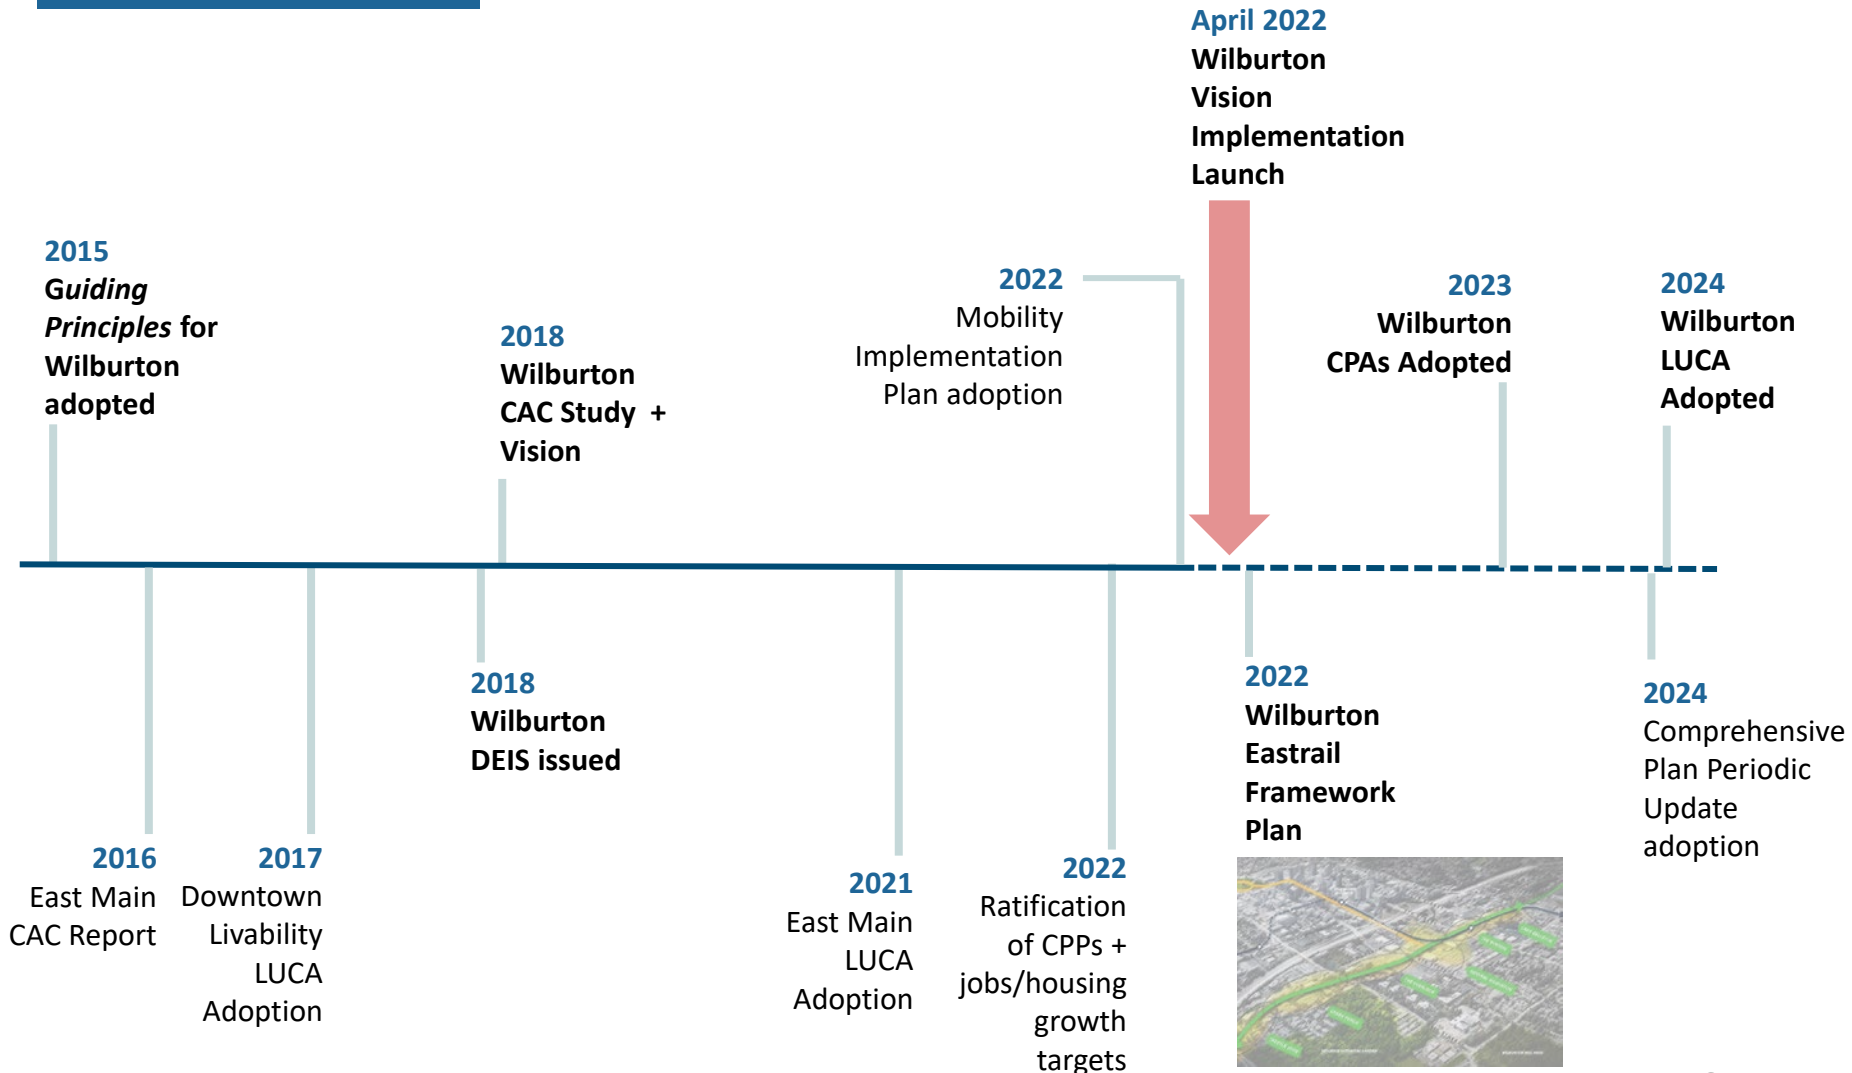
April 2022
Wilburton Vision Implementation Launch

2015
*Guiding Principles* for Wilburton adopted

2018
Wilburton CAC Study + Vision

2022
Mobility Implementation Plan adoption

2023
Wilburton CPAs Adopted

2024
Wilburton LUCA Adopted

2016
East Main CAC Report

2017
Downtown Livability LUCA Adoption

2018
Wilburton DEIS issued

2021
East Main LUCA Adoption

2022
Ratification of CPPs + jobs/housing growth targets

2022
Wilburton Eastrail Framework Plan

2024
Comprehensive Plan Periodic Update adoption